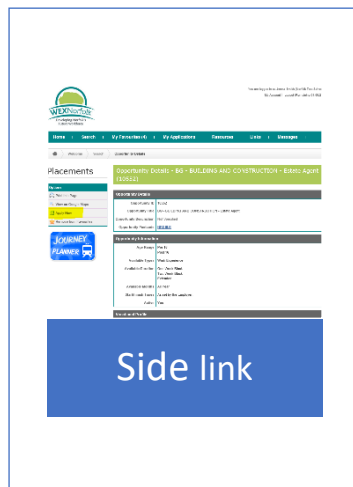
WEX Norfolk

Home | Search | My Consortium(s) | My Applications | Resources | Links | Messages

Placements

Opportunity Details - BG - BUILDING AND CONSTRUCTION - Estate Agent

JOURNEY PLANNER

Side link